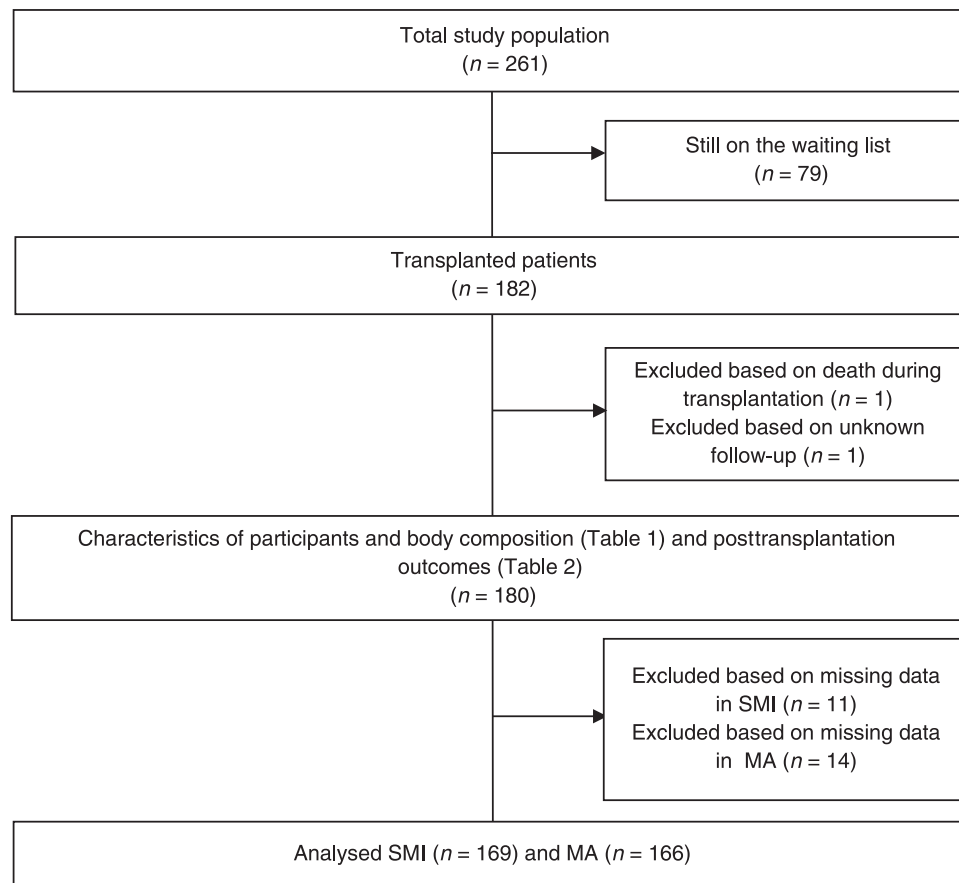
Total study population
($n = 261$)

Still on the waiting list
($n = 79$)

Transplanted patients
($n = 182$)

Excluded based on death during transplantation ($n = 1$)
Excluded based on unknown follow-up ($n = 1$)

Characteristics of participants and body composition (Table 1) and posttransplantation outcomes (Table 2)
($n = 180$)

Excluded based on missing data in SMI ($n = 11$)
Excluded based on missing data in MA ($n = 14$)

Analysed SMI ($n = 169$) and MA ($n = 166$)